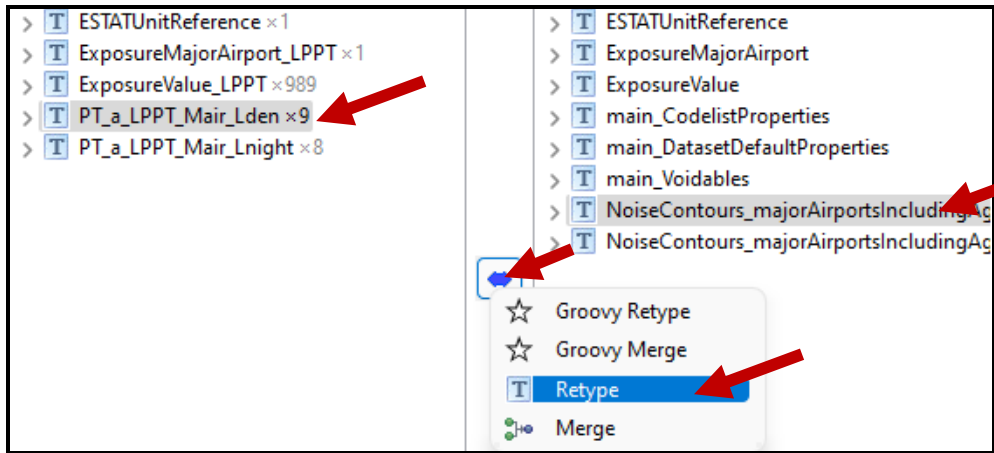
ESTATUnitReference ×1
ExposureMajorAirport_LPPT ×1
ExposureValue_LPPT ×989
PT_a_LPPT_Mair_Lden ×9
PT_a_LPPT_Mair_Lnight ×8

ESTATUnitReference
ExposureMajorAirport
ExposureValue
main_CodelistProperties
main_DatasetDefaultProperties
main_Voidables
NoiseContours_majorAirportsIncludingAg
NoiseContours_majorAirportsIncludingAg

Groovy Retype
Groovy Merge
Retype
Merge